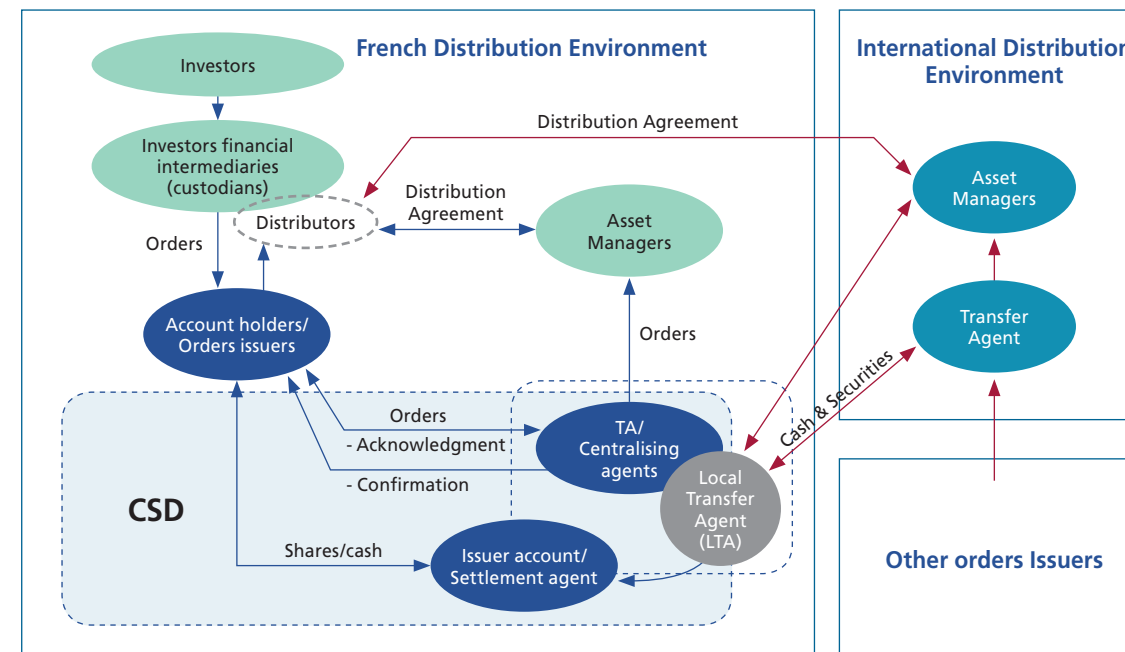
French Distribution Environment

International Distributio
Environment

Investors

Investors financial intermediaries (custodians)

Distribution Agreement

Distributors

Distribution Agreement

Asset Managers

Asset Managers

Orders

Account holders/ Orders issuers

Orders

Transfer Agent

Cash & Securities

Orders

- Acknowledgment

TA/ Centralising agents

- Confirmation

Local Transfer Agent (LTA)

CSD

Shares/cash

Issuer account/ Settlement agent

Other orders Issuers